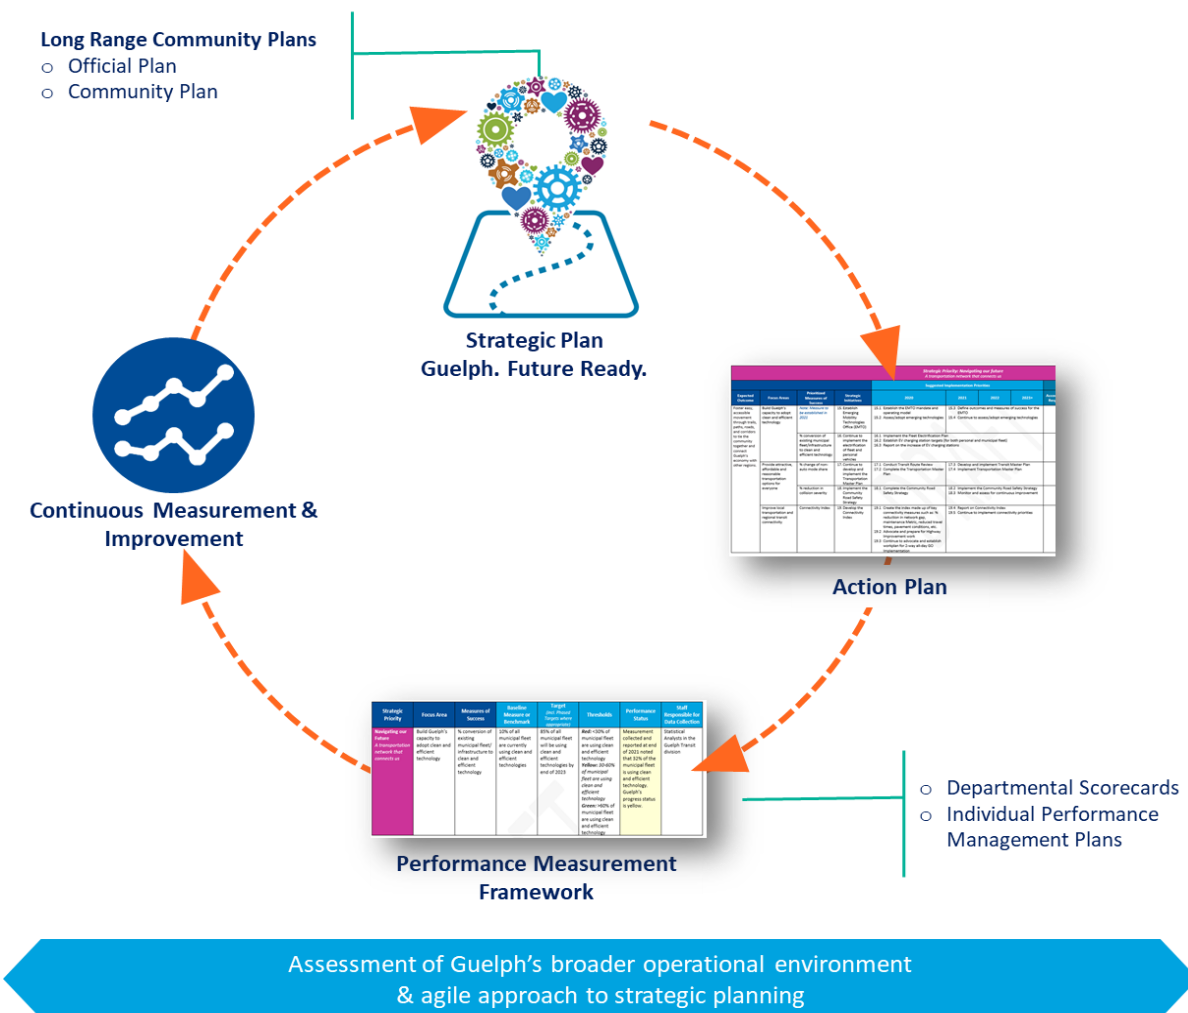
Long Range Community Plans
o Official Plan
o Community Plan

Strategic Plan
Guelph. Future Ready.

Continuous Measurement & Improvement

Action Plan

| Strategic Priority | Focus Area | Measures of Success | Baseline Measure or Benchmark | Target (incl. Phased Targets where appropriate) | Thresholds | Performance Status | Staff Responsible for Data Collection |
|---|---|---|---|---|---|---|---|
| Navigating our future A transportation network that connects us | Build Guelph's capacity to adopt clean and efficient technology | % conversion of existing municipal fleet/ infrastructure to clean and efficient technology | 10% of all municipal fleet are currently using clean and efficient technologies | 85% of all municipal fleet will be using clean and efficient technologies by end of 2023 | Red: <10% of municipal fleet are using clean and efficient technology Yellow: 20-60% of municipal fleet are using clean and efficient technology Green: >60% of municipal fleet are using clean and efficient technology | Measurement collected and reported at end of 2021 noted that 32% of the municipal fleet is using clean and efficient technology. Guelph's progress status is yellow. | Statistical Analysts in the Guelph Transit division |

Performance Measurement Framework

o Departmental Scorecards
o Individual Performance Management Plans

Assessment of Guelph's broader operational environment & agile approach to strategic planning